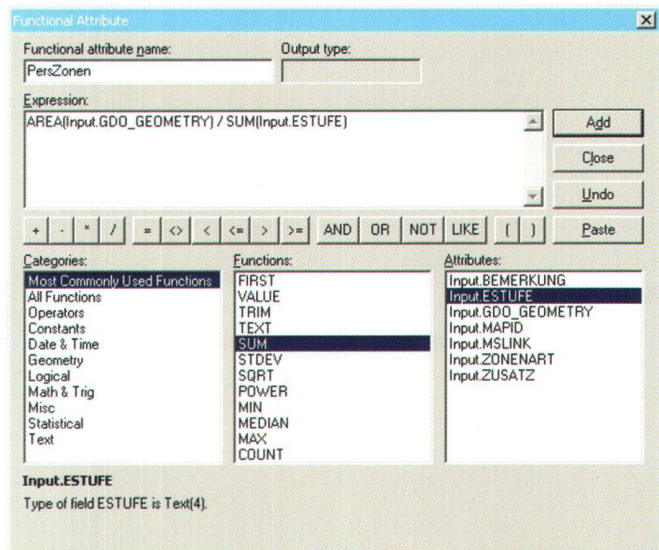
Functional Attribute

Functional attribute name:
PersZonen

Output type:

Expression:
AREA(Input.GDO_GEOMETRY) / SUM(Input.ESTUFE)

Add
Close
Undo
Paste

+ - * / = <> < <= > >= AND OR NOT LIKE ( )

Categories:
Most Commonly Used Functions
All Functions
Operators
Constants
Date & Time
Geometry
Logical
Math & Trig
Misc
Statistical
Text

Functions:
FIRST
VALUE
TRIM
TEXT
SUM
STDEV
SQRT
POWER
MIN
MEDIAN
MAX
COUNT

Attributes:
Input.BEMERKUNG
Input.ESTUFE
Input.GDO_GEOMETRY
Input.MAPID
Input.MSLINK
Input.ZONENART
Input.ZUSATZ

Input.ESTUFE
Type of field ESTUFE is Text(4).